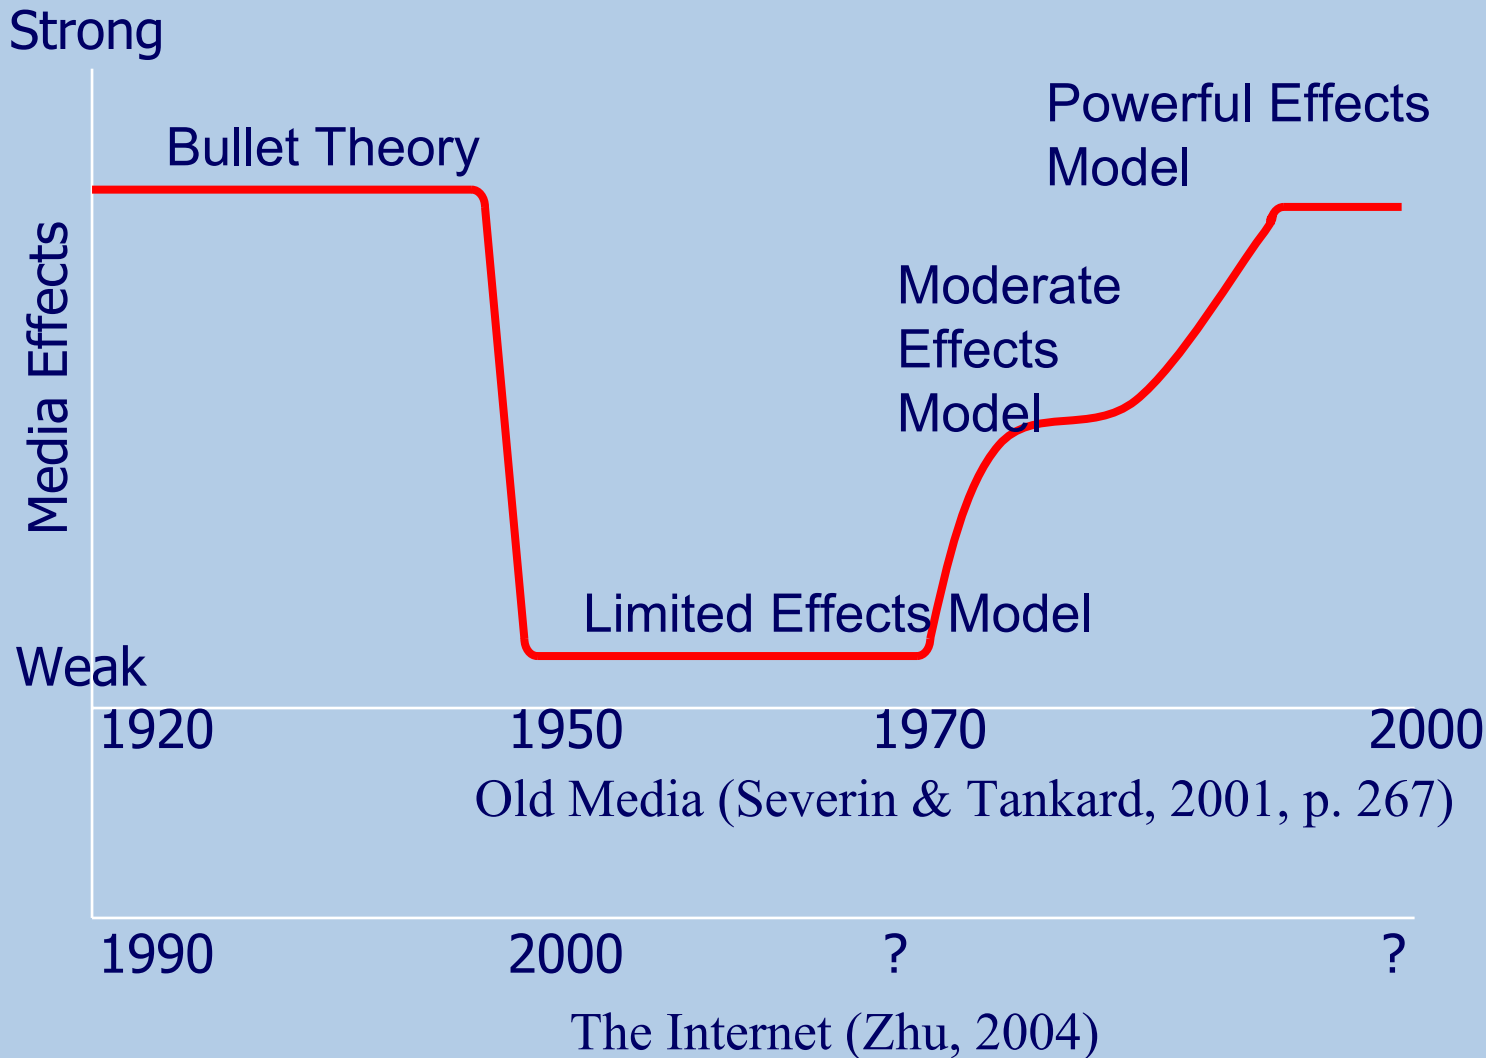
Strong

Media Effects

Bullet Theory

Powerful Effects Model

Moderate Effects Model

Limited Effects Model

Weak

1920 1950 1970 2000

Old Media (Severin & Tankard, 2001, p. 267)

1990 2000 ? ?

The Internet (Zhu, 2004)